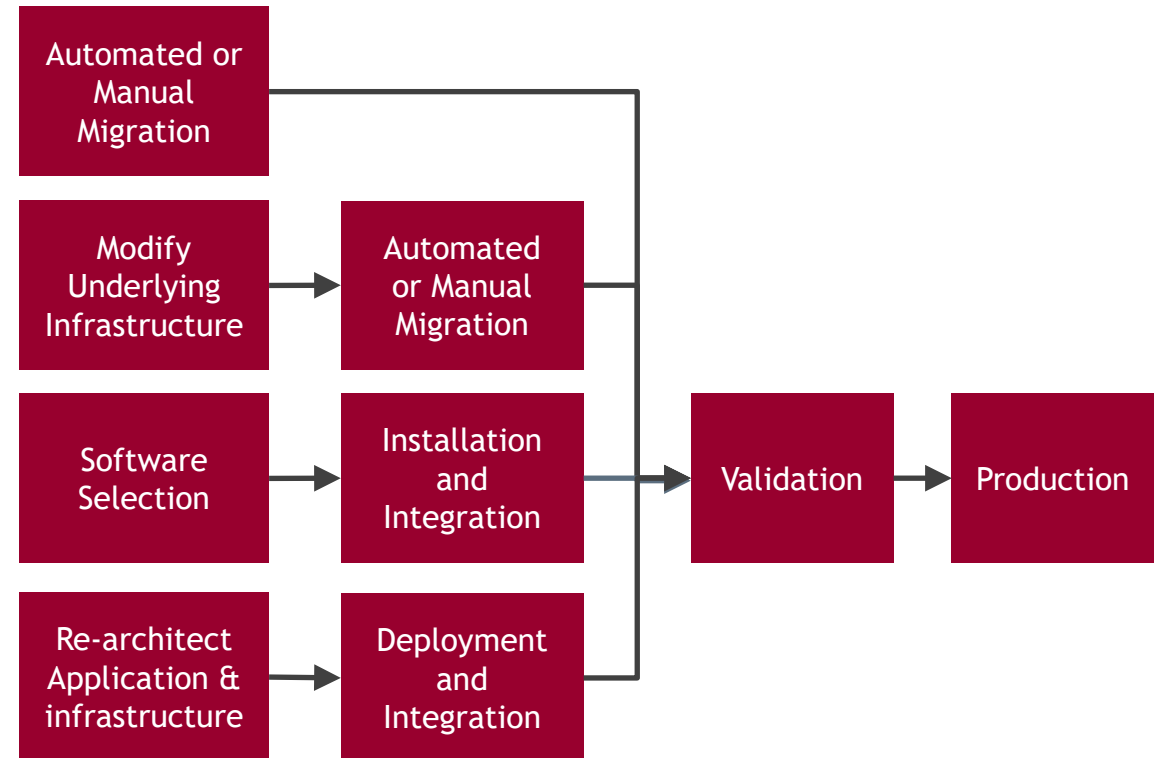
Automated or Manual Migration

Modify Underlying Infrastructure

Automated or Manual Migration

Software Selection

Installation and Integration

Validation

Production

Re-architect Application & infrastructure

Deployment and Integration